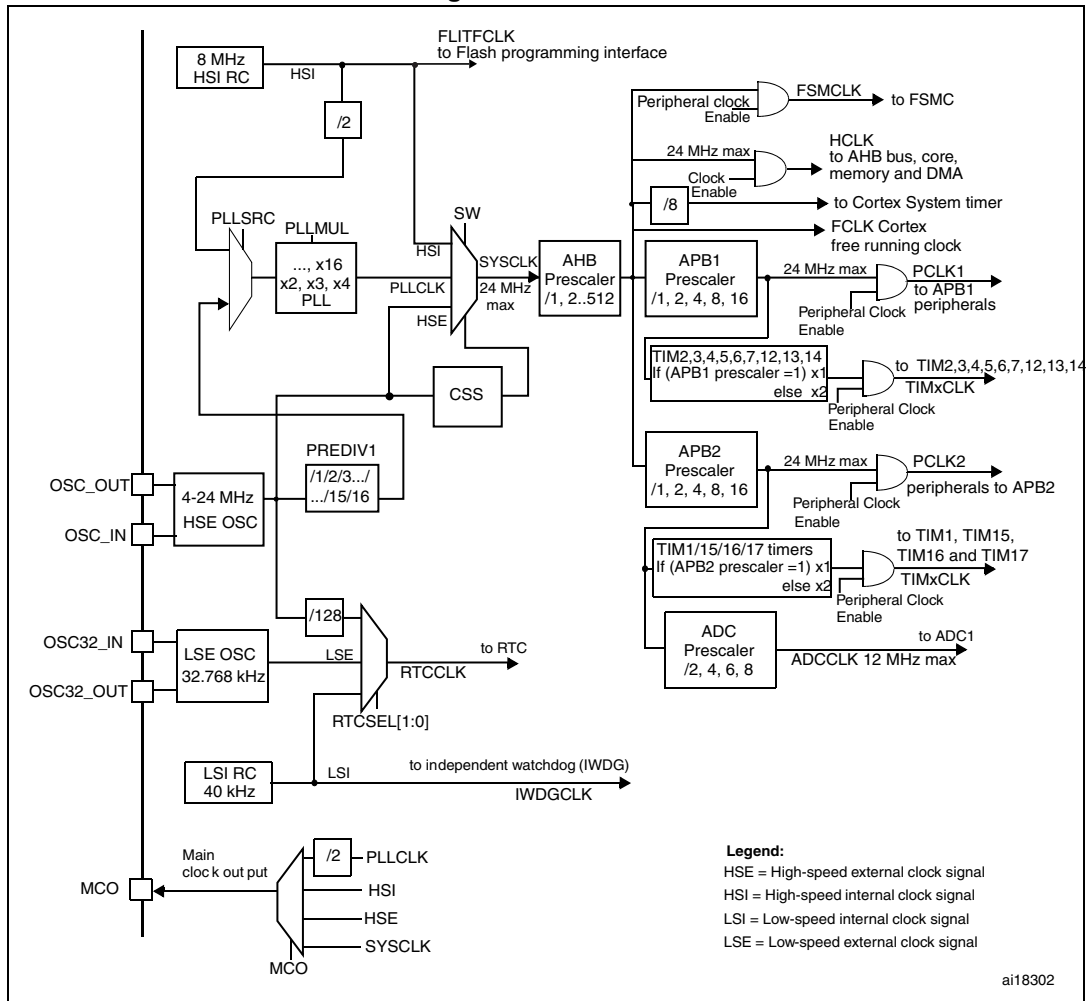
FLITFCLK
to Flash programming interface

8 MHz
HSI RC

HSI

/2

PLLSRC

PLLMUL

..., x16
x2, x3, x4
PLL

SW

HSI

SYSCLK

PLLCLK

24 MHz
max

HSE

AHB
Prescaler
/1, 2..512

CSS

PREDIV1

/1/2/3.../
.../15/16

OSC_OUT

OSC_IN

4-24 MHz
HSE OSC

/128

OSC32_IN

OSC32_OUT

LSE OSC
32.768 kHz

LSE

to RTC

RTCCLK

RTCSEL[1:0]

LSI RC
40 kHz

LSI

to independent watchdog (IWDG)

IWDGCLK

Main
clock out put

MCO

/2

PLLCLK

HSI

HSE

SYSCLK

MCO

Peripheral clock
Enable

FSMCLK

to FSMC

24 MHz max

HCLK
to AHB bus, core,
memory and DMA

Clock
Enable

/8

to Cortex System timer

FCLK Cortex
free running clock

APB1
Prescaler
/1, 2, 4, 8, 16

24 MHz max

PCLK1
to APB1
peripherals

Peripheral Clock
Enable

TIM2,3,4,5,6,7,12,13,14
If (APB1 prescaler =1) x1
else x2

to TIM2,3,4,5,6,7,12,13,14
TIMxCLK

Peripheral Clock
Enable

APB2
Prescaler
/1, 2, 4, 8, 16

24 MHz max

PCLK2
peripherals to APB2

Peripheral Clock
Enable

TIM1/15/16/17 timers
If (APB2 prescaler =1) x1
else x2

to TIM1, TIM15,
TIM16 and TIM17
TIMxCLK

Peripheral Clock
Enable

ADC
Prescaler
/2, 4, 6, 8

to ADC1
ADCCLK 12 MHz max

Legend:
HSE = High-speed external clock signal
HSI = High-speed internal clock signal
LSI = Low-speed internal clock signal
LSE = Low-speed external clock signal

ai18302